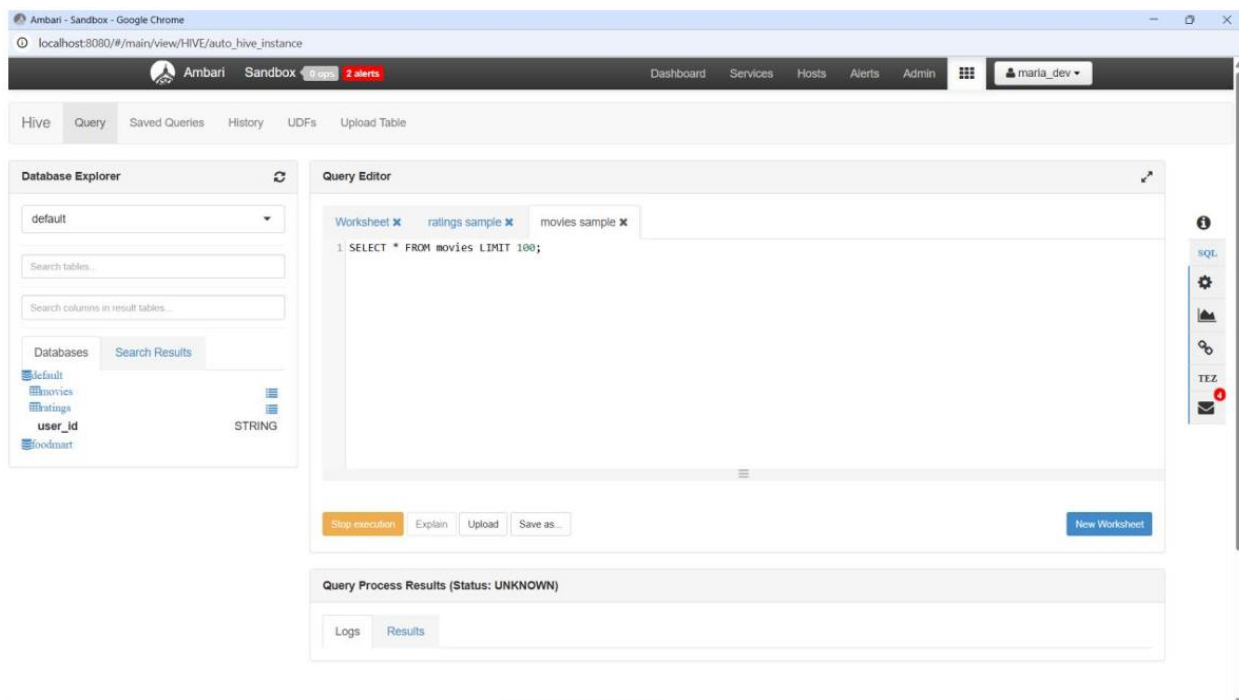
Ambari - Sandbox - Google Chrome
localhost:8080/#/main/view/HIVE/auto_hive_instance

Ambari Sandbox 0 ops 2 alerts
Dashboard Services Hosts Alerts Admin maria_dev

Hive Query Saved Queries History UDFs Upload Table

Database Explorer
default
Search tables...
Search columns in result tables...
Databases Search Results
default
movies
ratings
user_id STRING
foodmart

Query Editor
Worksheet ratings sample movies sample
1 SELECT * FROM movies LIMIT 100;

Stop execution Explain Upload Save as... New Worksheet

Query Process Results (Status: UNKNOWN)
Logs Results

SQL
TEZ
4